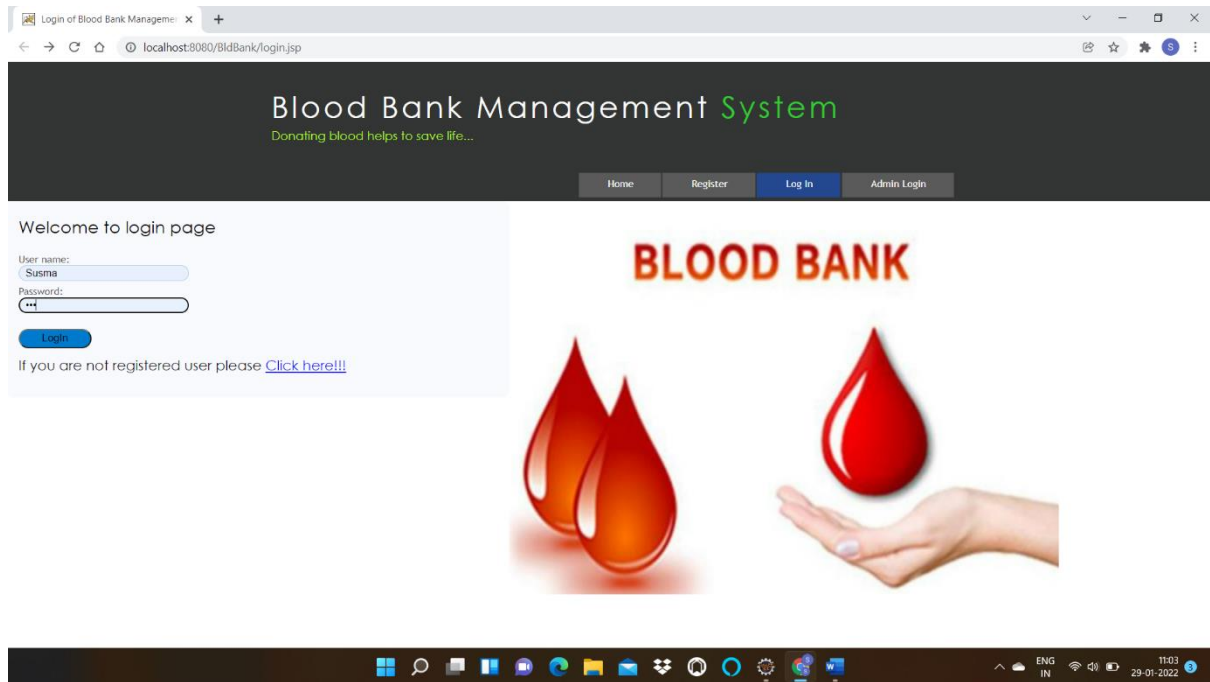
Login of Blood Bank Manageme ×
localhost:8080/BldBank/login.jsp

Blood Bank Management System
Donating blood helps to save life...

Home
Register
Log In
Admin Login

Welcome to login page

User name:
Susma
Password:
•••

Login

If you are not registered user please Click here!!!

BLOOD BANK

ENG
IN
11:03
29-01-2022